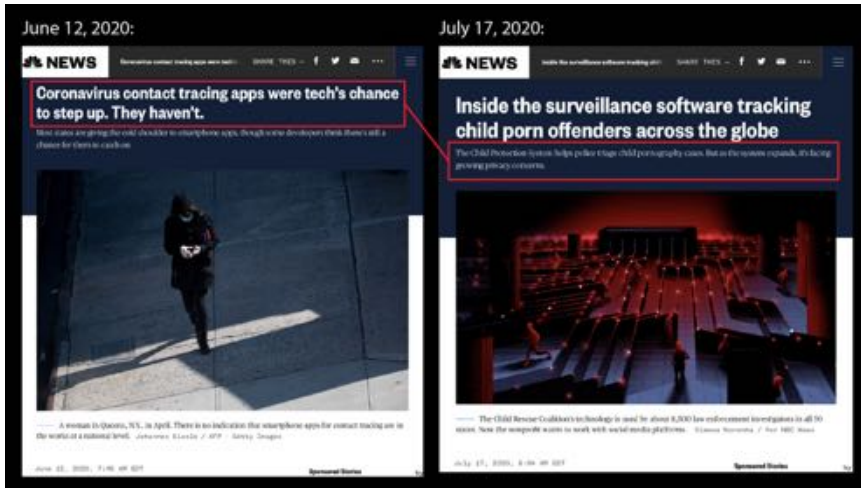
June 12, 2020:

NEWS

Coronavirus contact tracing apps were tech's chance to step up. They haven't.

SHARE THIS

More states are giving the cold shoulder to smartphone apps, though some developers think there's still a chance for them to catch on.

A woman in Queens, N.Y., in April. There is no indication that smartphone apps for contact tracing are in the works at a national level. Johannes Eisele / AFP - Getty Images

June 12, 2020, 7:46 AM EDT

Sponsored Stories

July 17, 2020:

NEWS

Inside the surveillance software tracking child porn offenders across the globe

SHARE THIS

The Child Protection System helps police triage child pornography cases. But as the system expands, it's facing growing privacy concerns.

The Child Rescue Coalition's technology is used by about 8,500 law enforcement investigators in all 50 states. Now the nonprofit wants to work with social media platforms. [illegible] / For NBC News

July 17, 2020, 8:04 AM EDT

Sponsored Stories